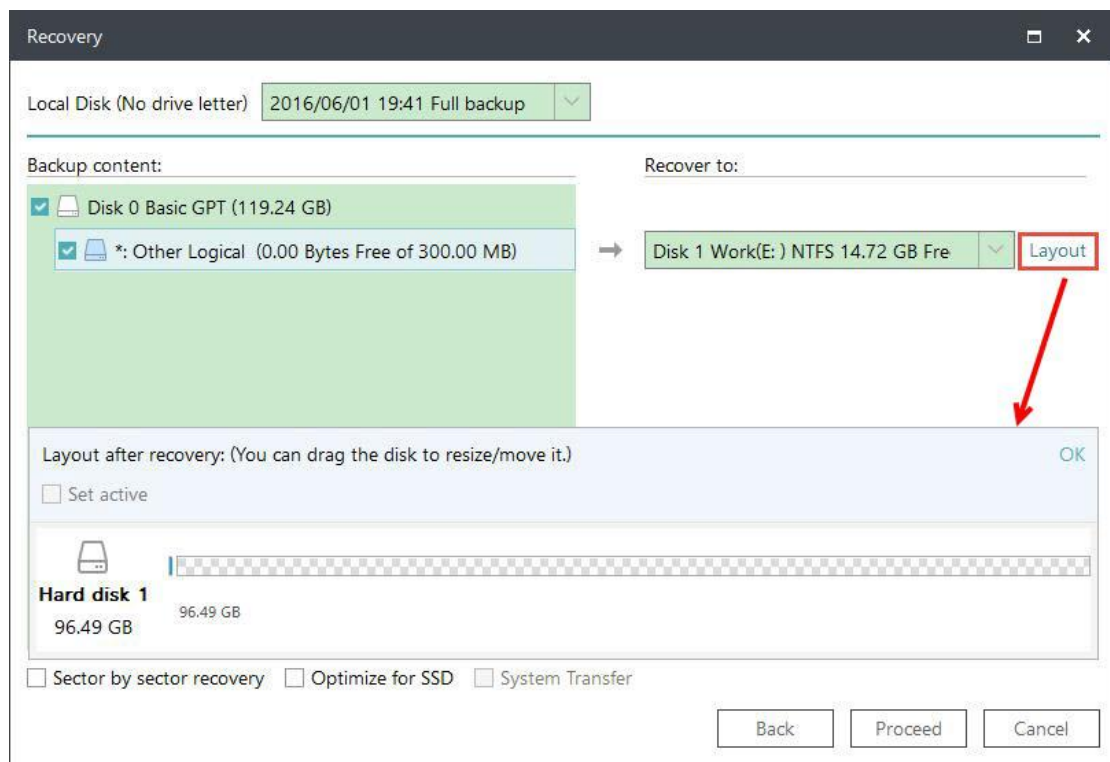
Recovery

Local Disk (No drive letter) 2016/06/01 19:41 Full backup

Backup content:

Disk 0 Basic GPT (119.24 GB)

*: Other Logical (0.00 Bytes Free of 300.00 MB)

Recover to:

Disk 1 Work(E: ) NTFS 14.72 GB Fre

Layout

Layout after recovery: (You can drag the disk to resize/move it.)

OK

Set active

Hard disk 1
96.49 GB

96.49 GB

Sector by sector recovery Optimize for SSD System Transfer

Back Proceed Cancel